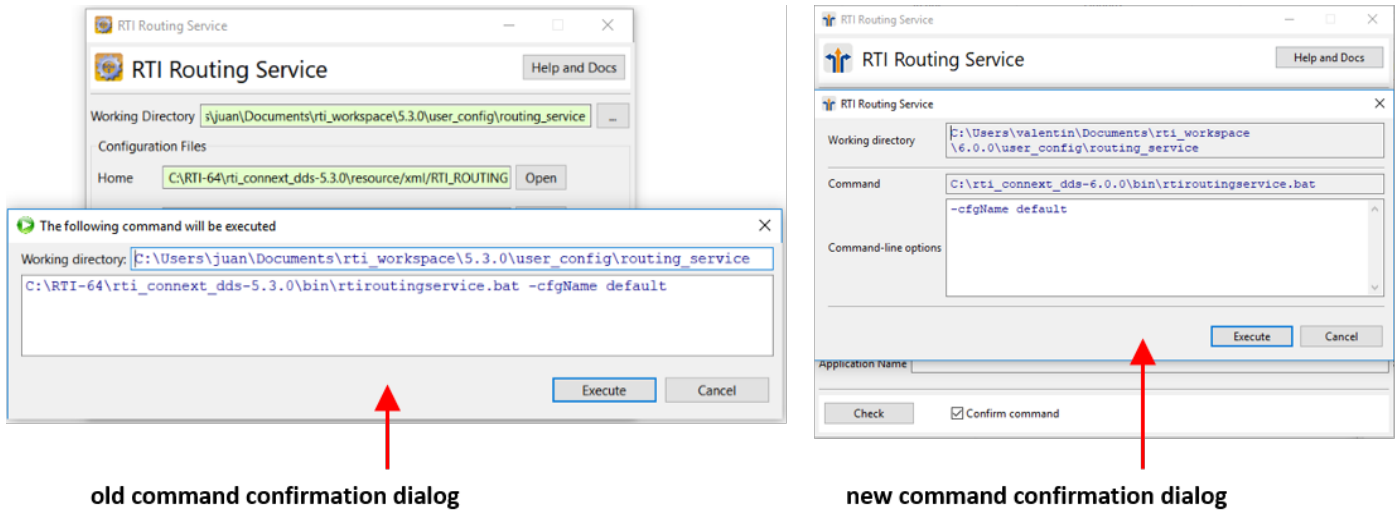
RTI Routing Service

RTI Routing Service

Help and Docs

Working Directory s\juan\Documents\rti_workspace\5.3.0\user_config\routing_service ...

Configuration Files

Home C:\RTI-64\rti_connext_dds-5.3.0\resource/xml/RTI_ROUTING Open

The following command will be executed

Working directory: C:\Users\juan\Documents\rti_workspace\5.3.0\user_config\routing_service

C:\RTI-64\rti_connext_dds-5.3.0\bin\rtiroutingservice.bat -cfgName default

Execute Cancel

old command confirmation dialog

RTI Routing Service

RTI Routing Service

Help and Docs

RTI Routing Service

Working directory C:\Users\valentin\Documents\rti_workspace \6.0.0\user_config\routing_service

Command C:\rti_connext_dds-6.0.0\bin\rtiroutingservice.bat

Command-line options -cfgName default

Execute Cancel

Application Name

Check

Confirm command

new command confirmation dialog